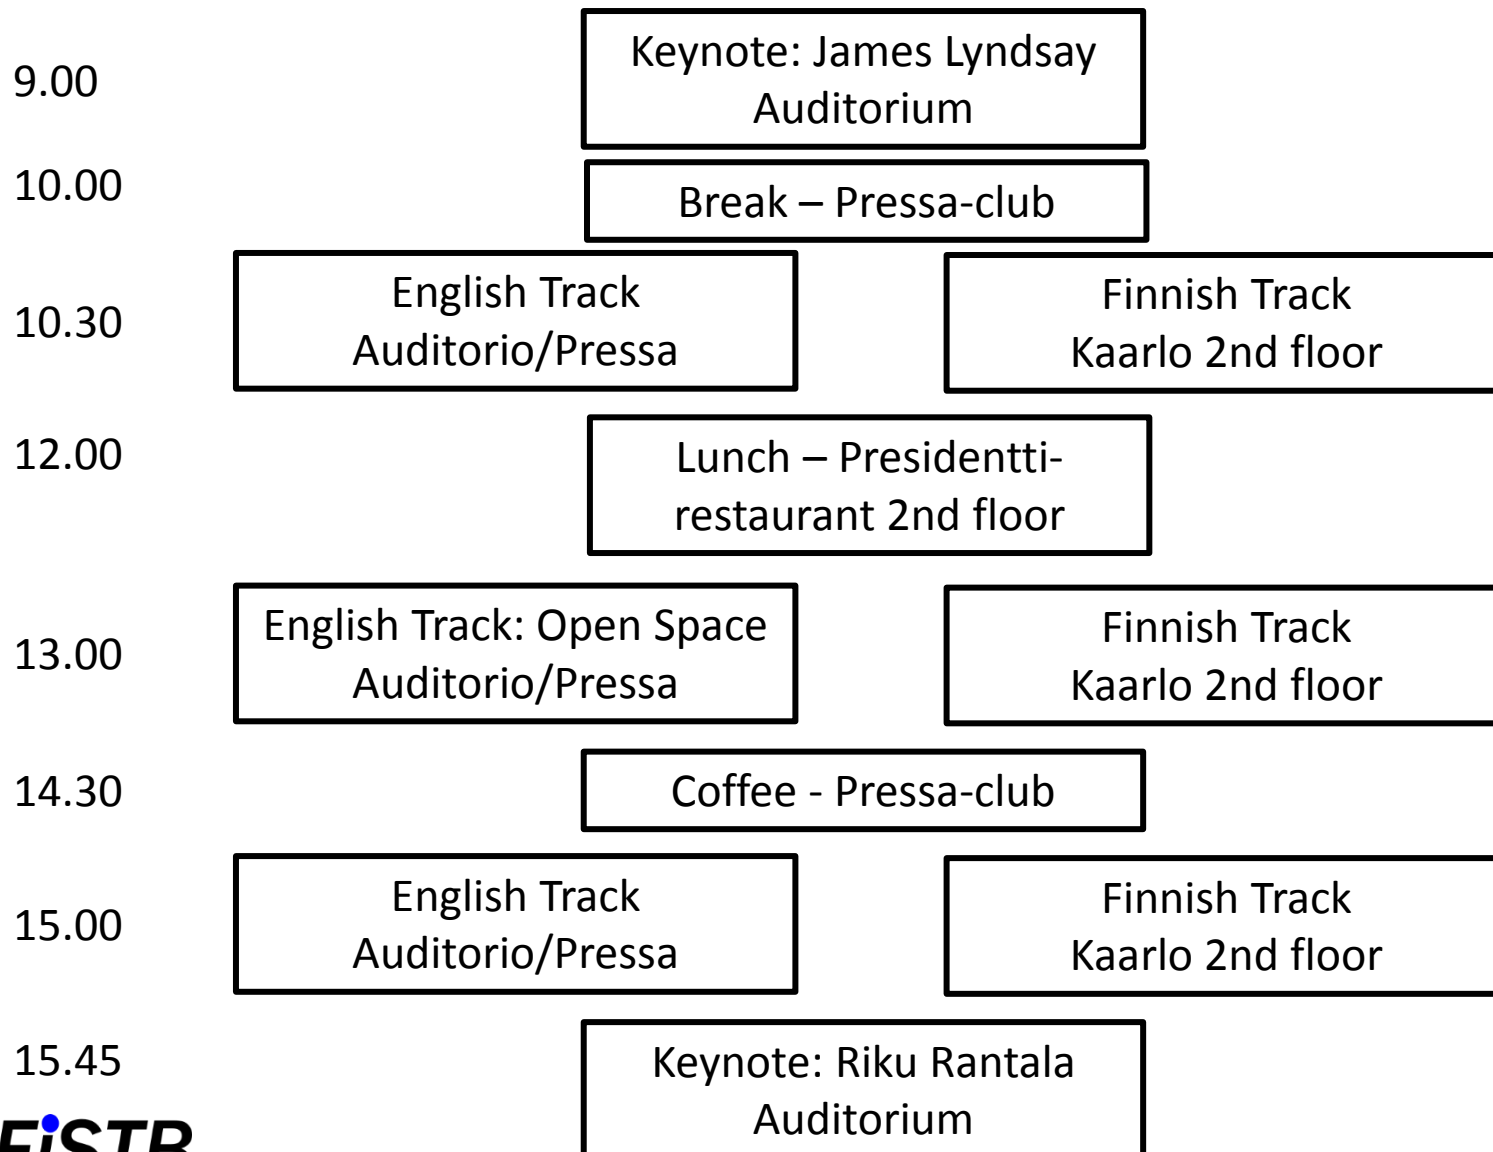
9.00

Keynote: James Lyndsay
Auditorium

10.00

Break – Pressa-club

10.30

English Track
Auditorio/Pressa

Finnish Track
Kaarlo 2nd floor

12.00

Lunch – Presidentti-restaurant 2nd floor

13.00

English Track: Open Space
Auditorio/Pressa

Finnish Track
Kaarlo 2nd floor

14.30

Coffee - Pressa-club

15.00

English Track
Auditorio/Pressa

Finnish Track
Kaarlo 2nd floor

15.45

Keynote: Riku Rantala
Auditorium

FiSTB